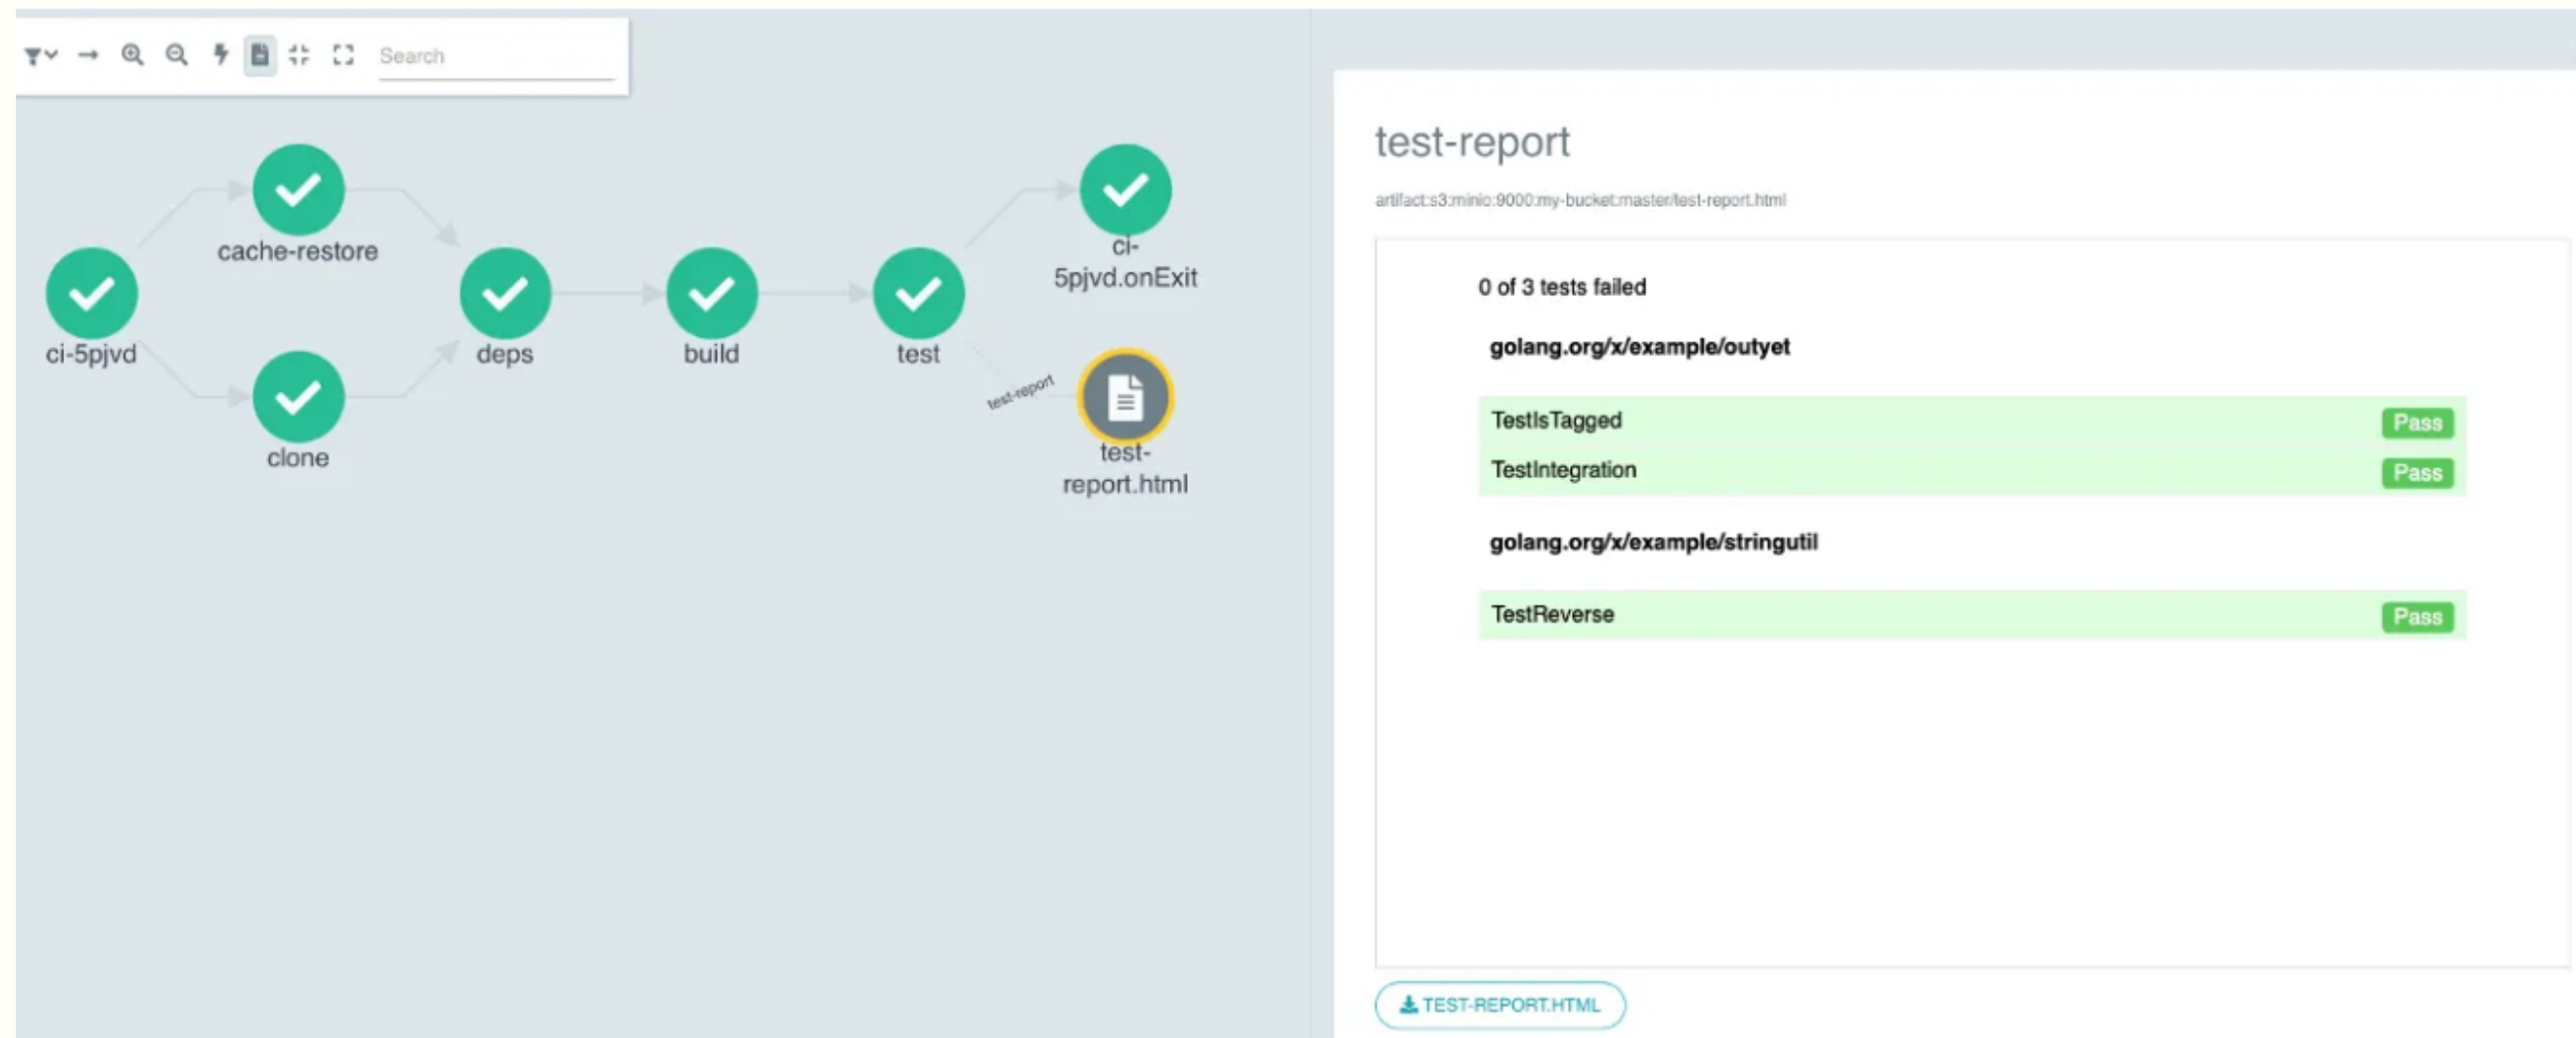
Search

cache-restore

ci-5pjvd

deps

build

test

ci-5pjvd.onExit

clone

test-report

test-report.html

test-report

artifact:s3:minio:9000:my-bucket:master/test-report.html

0 of 3 tests failed

golang.org/x/example/outyet

| | |
|---|---|
| TestIsTagged | Pass |
| TestIntegration | Pass |

golang.org/x/example/stringutil

| | |
|---|---|
| TestReverse | Pass |

TEST-REPORT.HTML